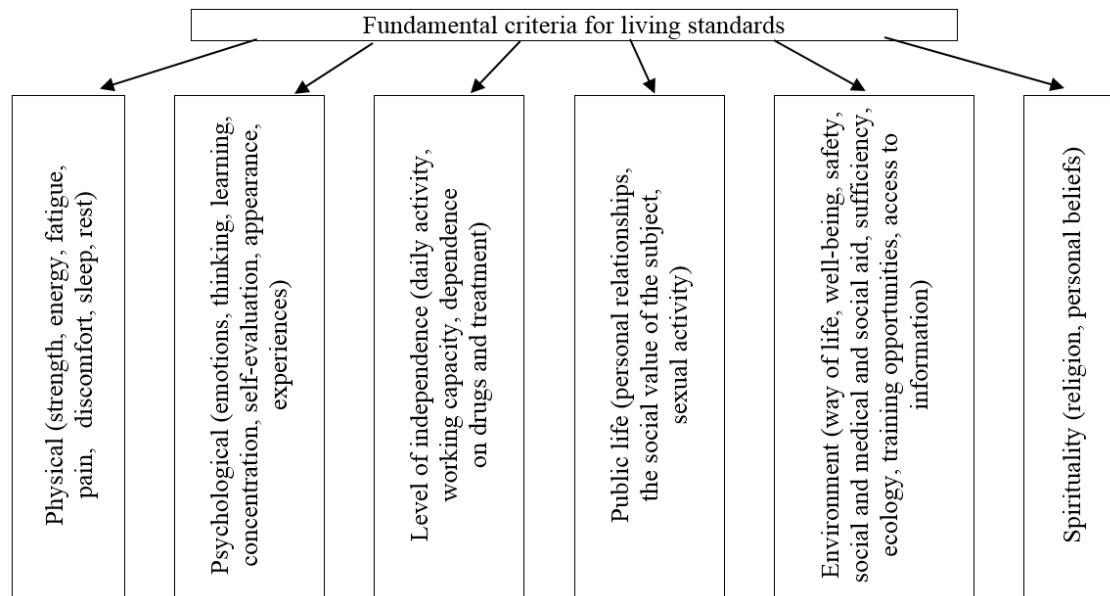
Fundamental criteria for living standards

Physical (strength, energy, fatigue, pain, disconfort, sleep, rest)

Psychological (emotions, thinking, learning, concentration, self-evaluation, appearance, experiences)

Level of independence (daily activity, working capacity, dependence on drugs and treatment)

Public life (personal relationships, the social value of the subject, sexual activity)

Environment (way of life, well-being, safety, social and medical and social aid, sufficiency, ecology, training opportunities, access to information)

Spirituality (religion, personal beliefs)